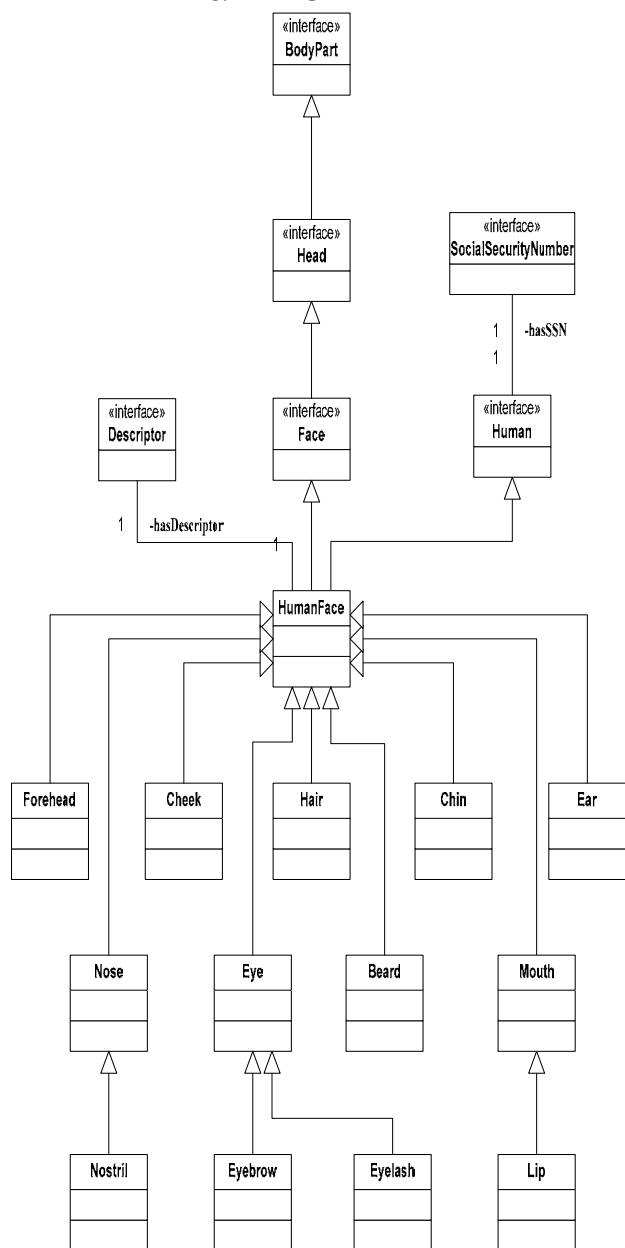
«interface»
BodyPart

«interface»
Head

«interface»
SocialSecurityNumber

1 -hasSSN
1

«interface»
Descriptor

«interface»
Face

«interface»
Human

1 -hasDescriptor
1

HumanFace

Forehead

Cheek

Hair

Chin

Ear

Nose

Eye

Beard

Mouth

Nostril

Eyebrow

Eyelash

Lip